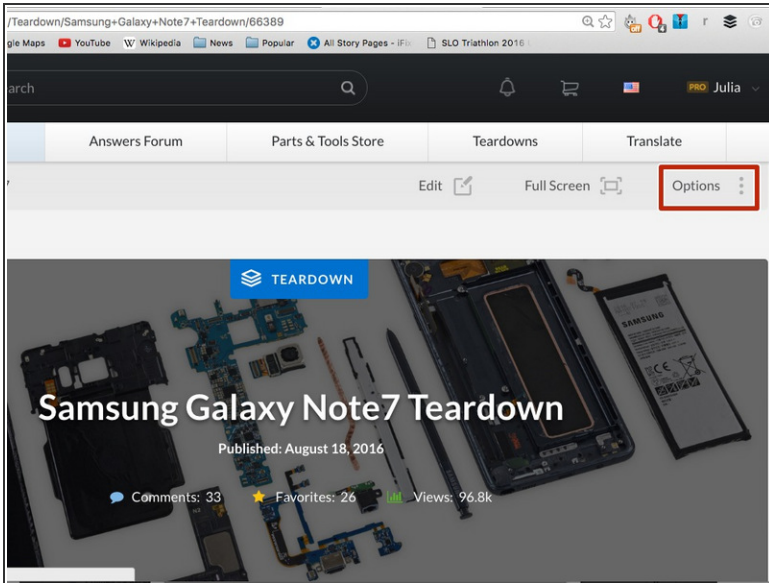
/Teardown/Samsung+Galaxy+Note7+Teardown/66389

gle Maps YouTube Wikipedia News Popular All Story Pages - iFi SLO Triathlon 2016

arch

PRO Julia

Answers Forum | Parts & Tools Store | Teardowns | Translate

Edit Full Screen Options

TEARDOWN

SAMSUNG

Samsung Galaxy Note7 Teardown

Published: August 18, 2016

Comments: 33 Favorites: 26 Views: 96.8k